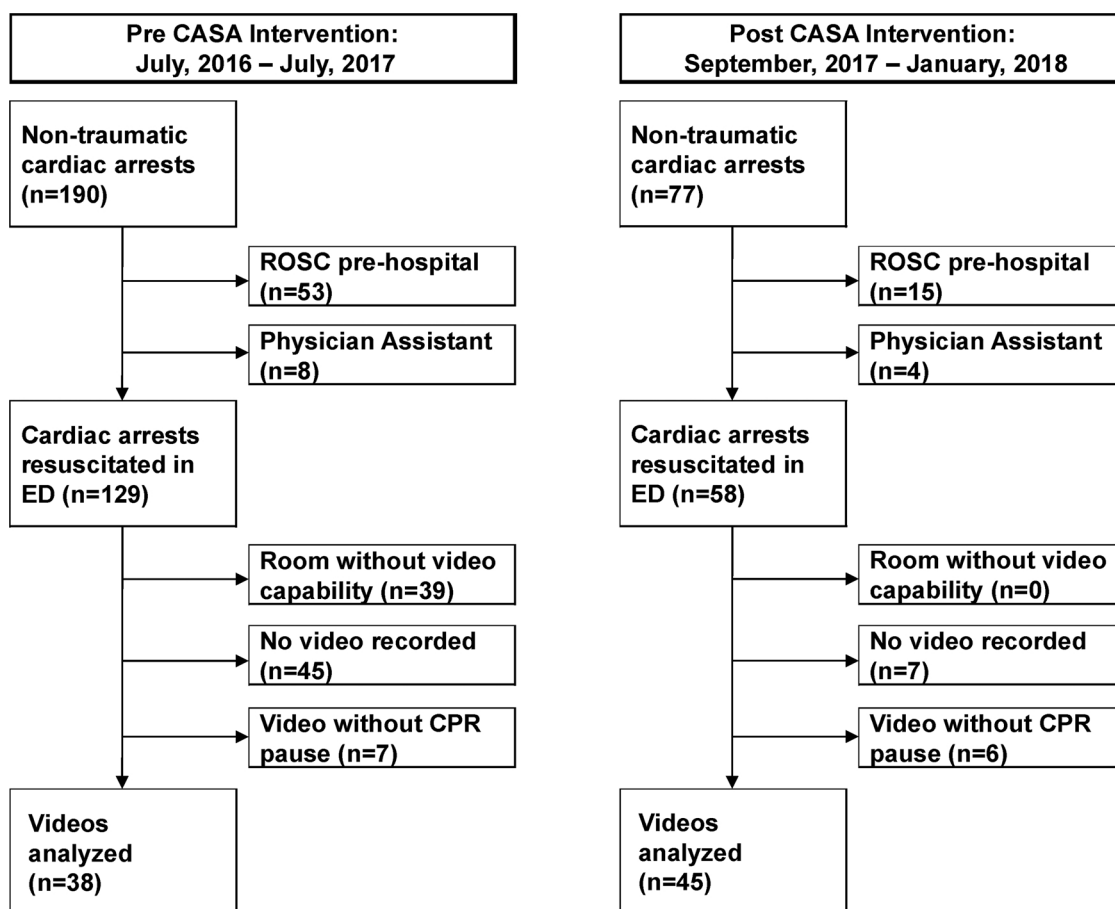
Pre CASA Intervention:
July, 2016 – July, 2017

Non-traumatic cardiac arrests (n=190)

ROSC pre-hospital (n=53)

Physician Assistant (n=8)

Cardiac arrests resuscitated in ED (n=129)

Room without video capability (n=39)

No video recorded (n=45)

Video without CPR pause (n=7)

Videos analyzed (n=38)

Post CASA Intervention:
September, 2017 – January, 2018

Non-traumatic cardiac arrests (n=77)

ROSC pre-hospital (n=15)

Physician Assistant (n=4)

Cardiac arrests resuscitated in ED (n=58)

Room without video capability (n=0)

No video recorded (n=7)

Video without CPR pause (n=6)

Videos analyzed (n=45)